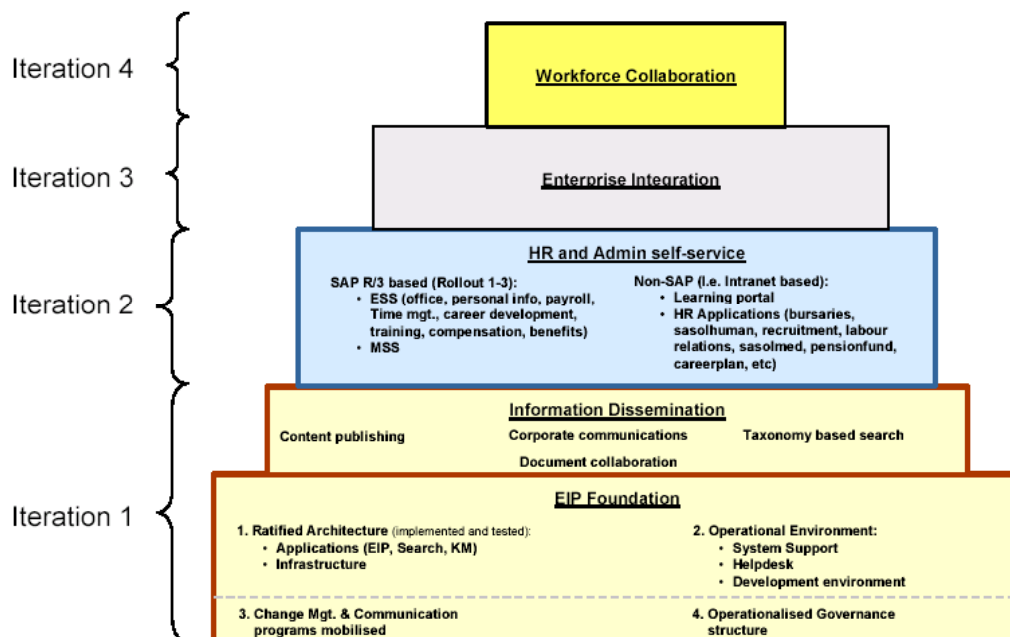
Iteration 4

Workforce Collaboration

Iteration 3

Enterprise Integration

Iteration 2

HR and Admin self-service

SAP R/3 based (Rollout 1-3):
• ESS (office, personal info, payroll, Time mgt., career development, training, compensation, benefits)
• MSS

Non-SAP (i.e. Intranet based):
• Learning portal
• HR Applications (bursaries, sasolhuman, recruitment, labour relations, sasolmed, pensionfund, careerplan, etc)

Information Dissemination

Content publishing

Corporate communications

Taxonomy based search

Document collaboration

Iteration 1

EIP Foundation

1. Ratified Architecture (implemented and tested):
• Applications (EIP, Search, KM)
• Infrastructure

2. Operational Environment:
• System Support
• Helpdesk
• Development environment

3. Change Mgt. & Communication programs mobilised

4. Operationalised Governance structure